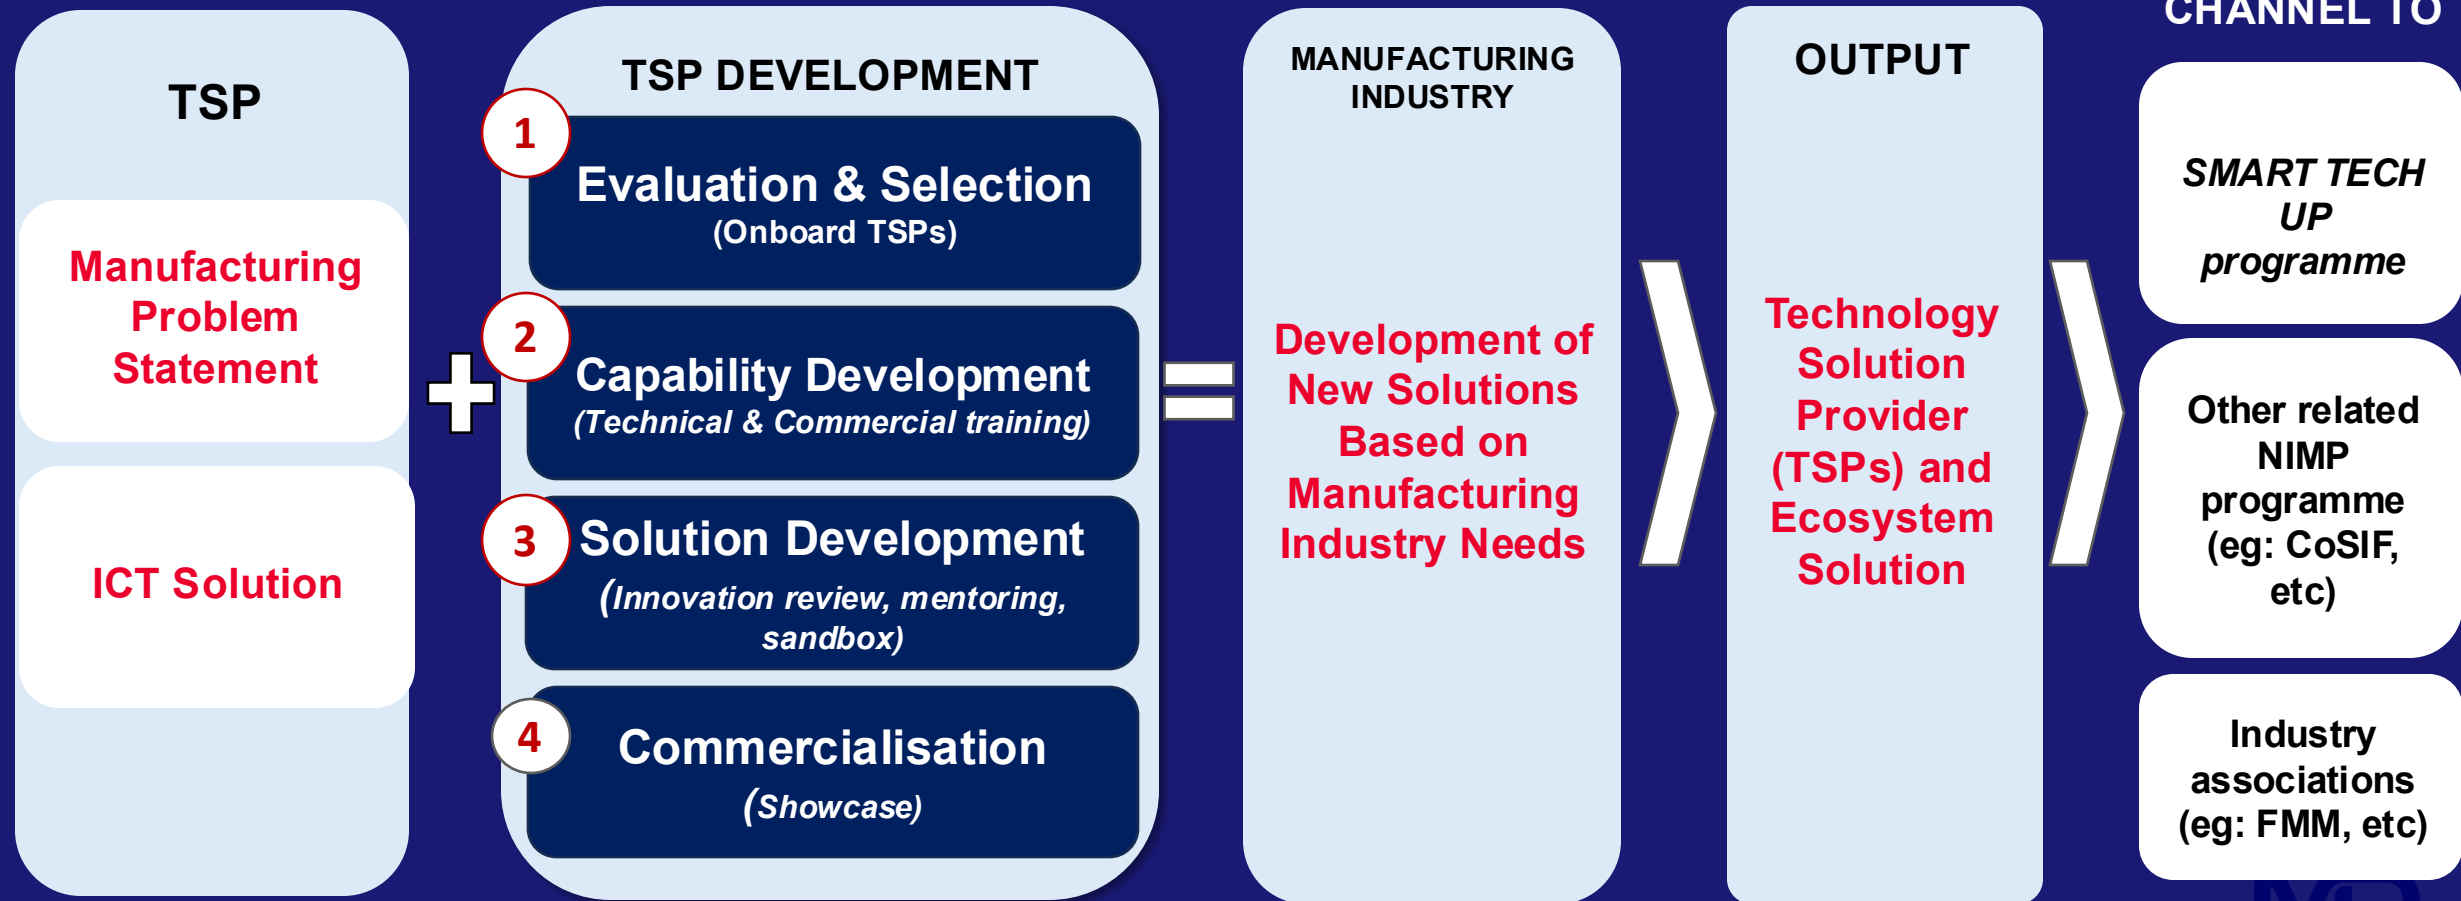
TSP

Manufacturing Problem Statement

ICT Solution

TSP DEVELOPMENT

1
Evaluation & Selection
(Onboard TSPs)

2
Capability Development
(Technical & Commercial training)

3
Solution Development
(Innovation review, mentoring, sandbox)

4
Commercialisation
(Showcase)

MANUFACTURING INDUSTRY

Development of New Solutions Based on Manufacturing Industry Needs

OUTPUT

Technology Solution Provider (TSPs) and Ecosystem Solution

CHANNEL TO

SMART TECH UP programme

Other related NIMP programme (eg: CoSIF, etc)

Industry associations (eg: FMM, etc)